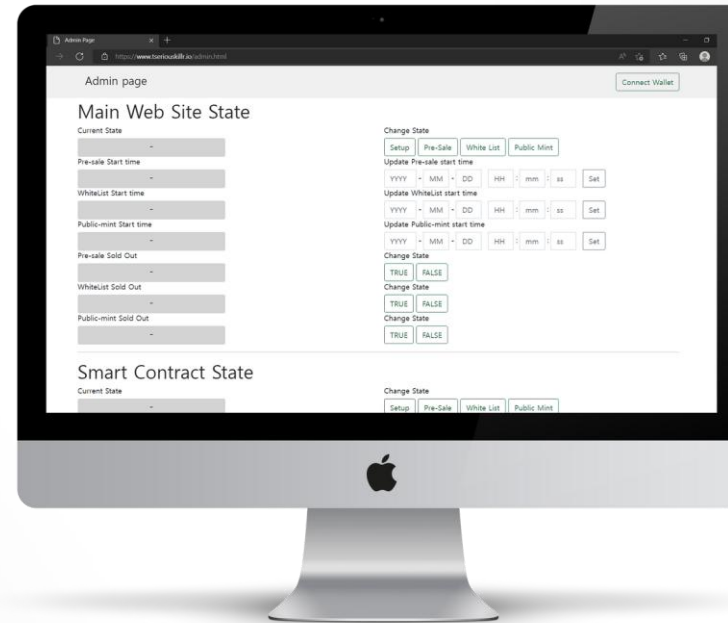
Admin Page

https://www.tseriouskillr.io/admin.html

Admin page

Connect Wallet

Main Web Site State

Current State

-

Change State

Setup Pre-Sale White List Public Mint

Pre-sale Start time

-

Update Pre-sale start time

YYYY - MM - DD HH : mm : ss Set

WhiteList Start time

-

Update WhiteList start time

YYYY - MM - DD HH : mm : ss Set

Public-mint Start time

-

Update Public-mint start time

YYYY - MM - DD HH : mm : ss Set

Pre-sale Sold Out

-

Change State

TRUE FALSE

WhiteList Sold Out

-

Change State

TRUE FALSE

Public-mint Sold Out

-

Change State

TRUE FALSE

Smart Contract State

Current State

-

Change State

Setup Pre-Sale White List Public Mint